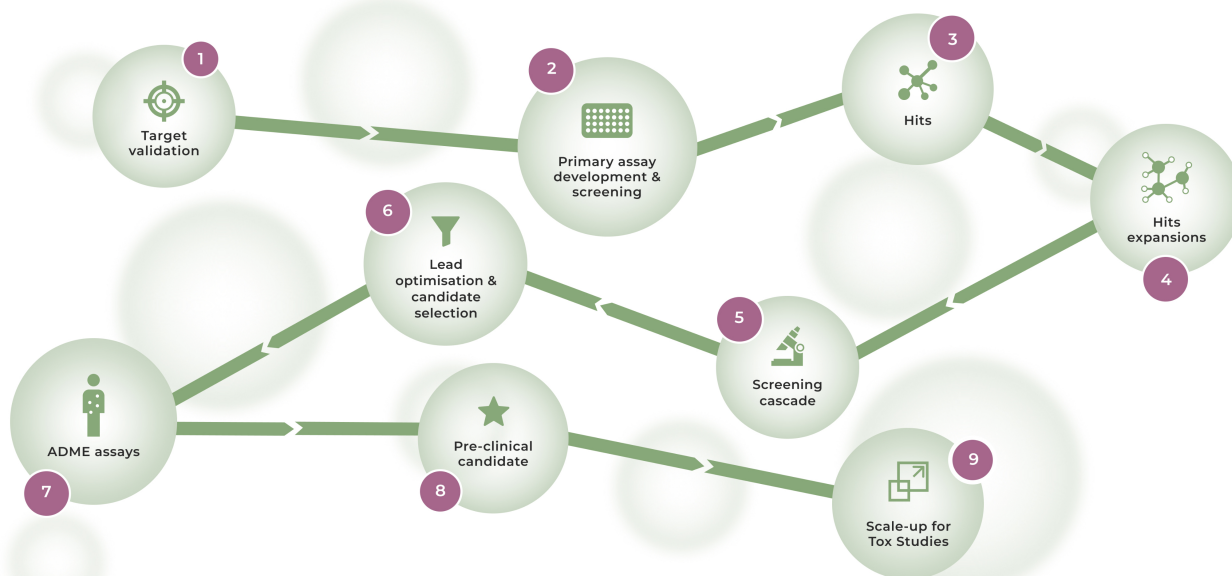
1
Target validation

2
Primary assay development & screening

3
Hits

Hits expansions
4

6
Lead optimisation & candidate selection

5
Screening cascade

ADME assays
7

Pre-clinical candidate
8

9
Scale-up for Tox Studies